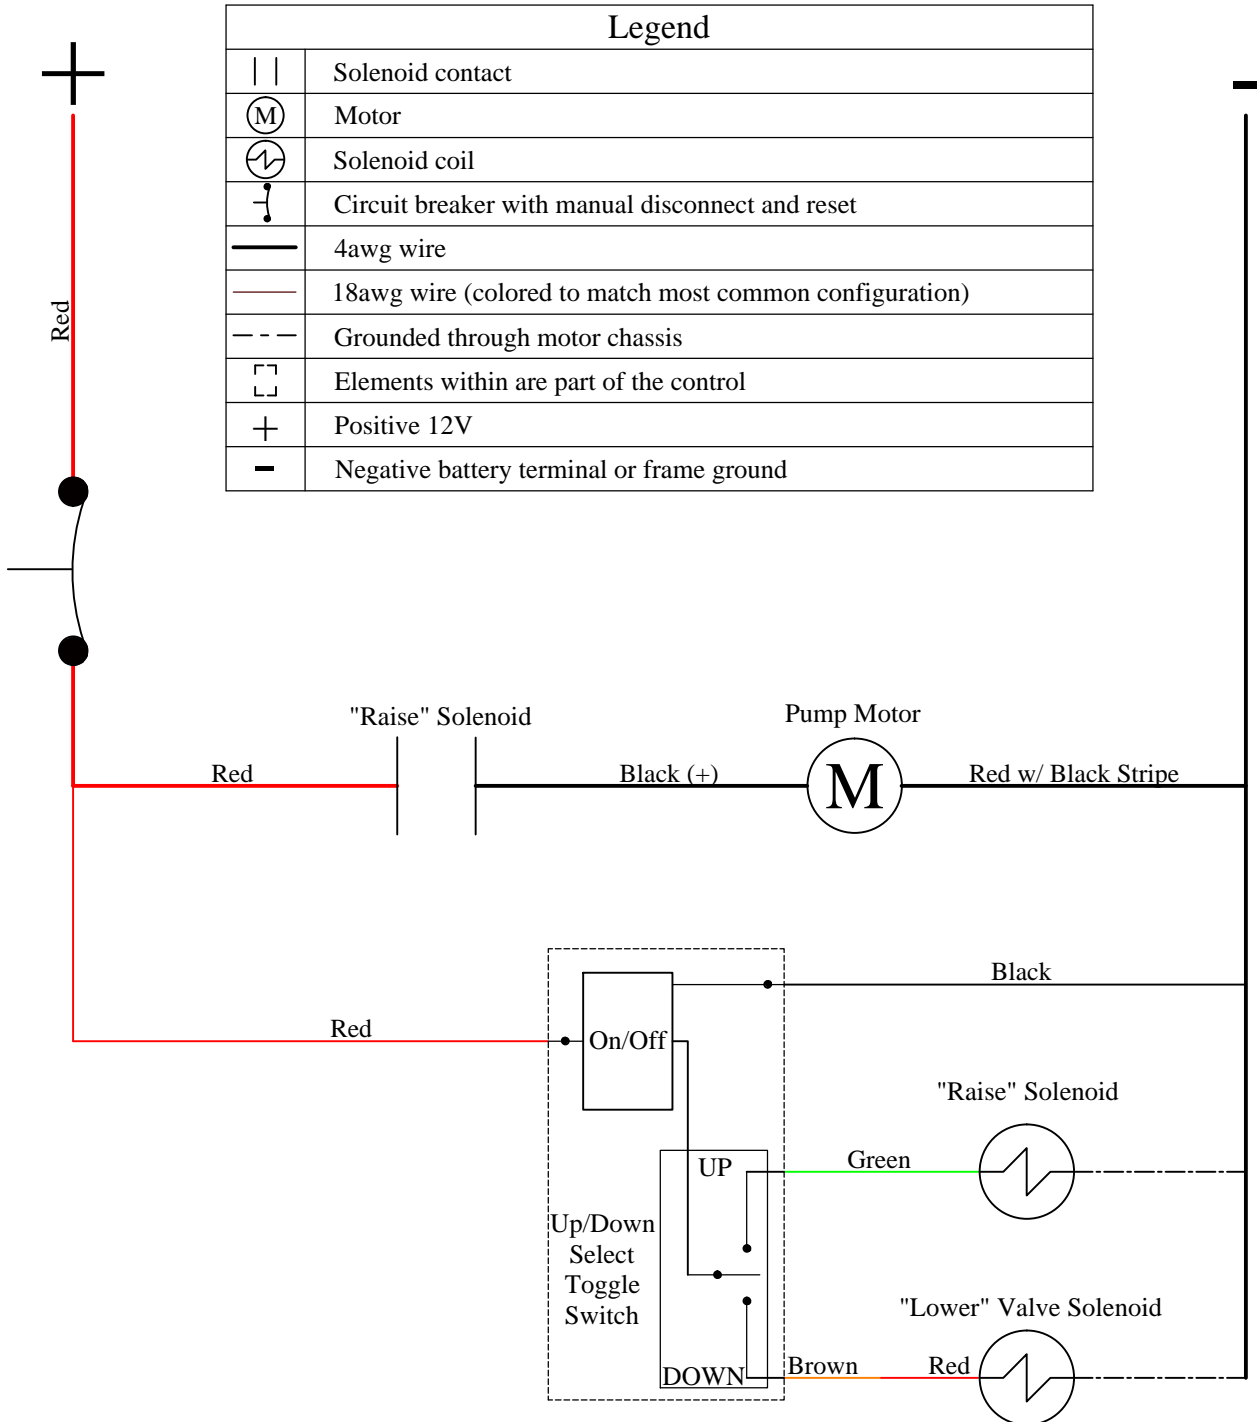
Legend

| | |
|---|---|
| | | Solenoid contact |
| M | Motor |
| | Solenoid coil |
| | Circuit breaker with manual disconnect and reset |
| | 4awg wire |
| | 18awg wire (colored to match most common configuration) |
| | Grounded through motor chassis |
| | Elements within are part of the control |
| + | Positive 12V |
| − | Negative battery terminal or frame ground |

+

−

Red

"Raise" Solenoid

Pump Motor

Red

Black (+)

M

Red w/ Black Stripe

Black

Red

On/Off

"Raise" Solenoid

UP

Green

Up/Down Select Toggle Switch

"Lower" Valve Solenoid

DOWN

Brown

Red